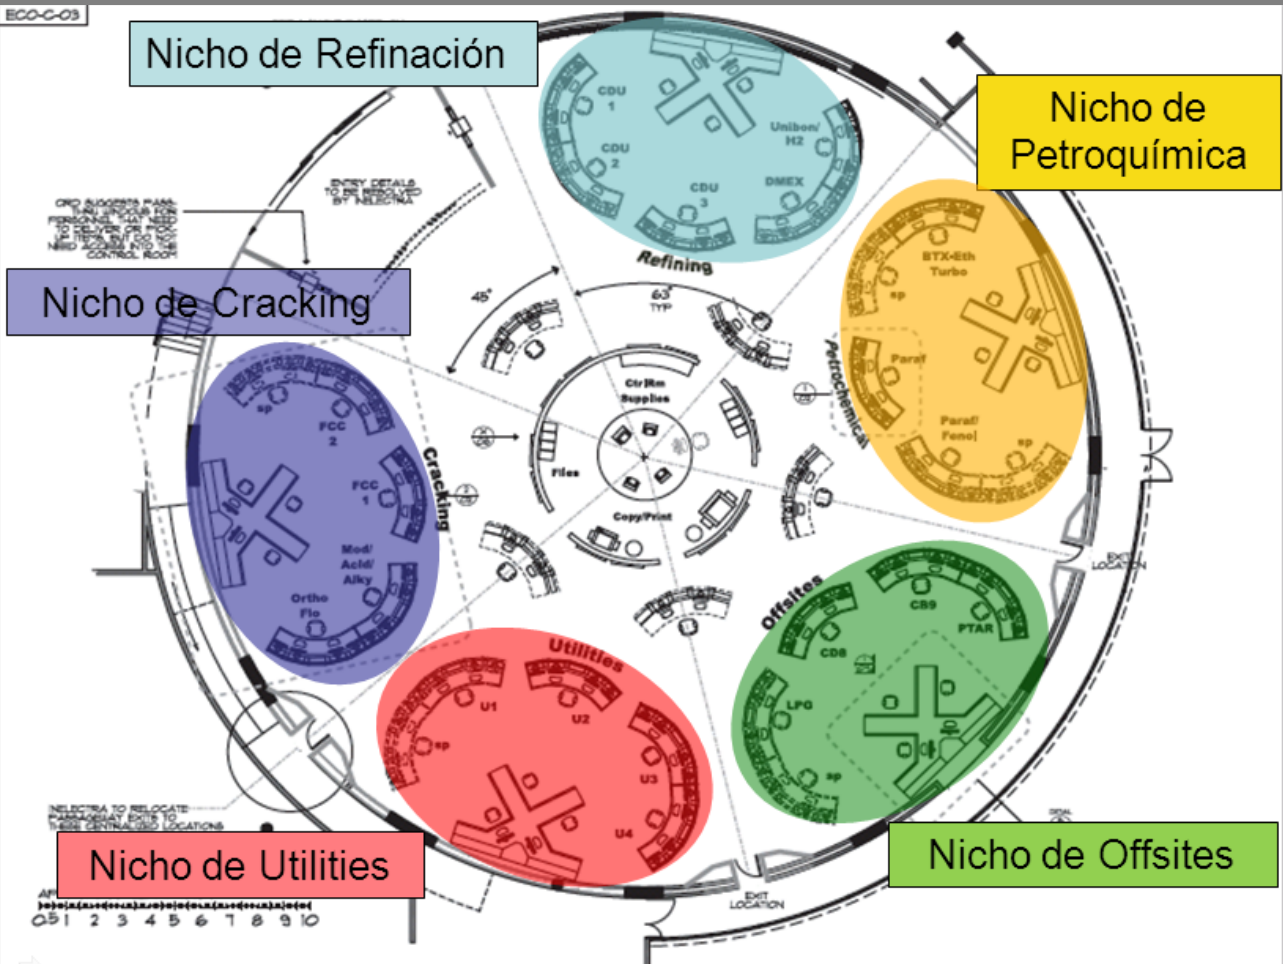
ECO-C-03

Nicho de Refinación

Nicho de Petroquímica

Nicho de Cracking

Nicho de Utilities

Nicho de Offsites

CDU 1

CDU 2

CDU 3

Unibon/ H2

DMEX

Refining

ENTRY DETAILS TO BE RESOLVED BY INELECTRA

CPO SUGGESTS PASS-THRU WINDOW FOR PERSONNEL THAT NEED TO DELIVER OR PICK-UP ITEMS, BUT DO NOT NEED ACCESS INTO THE CONTROL ROOM

45°

63° TYP

BTX-Eth Turbo

sp

Paraf

Paraf/ Fenol

sp

Petrochemical

Ctrl Rm Supplies

Files

Copy/Print

sp

FCC 2

FCC 1

Cracking

Mod/ Acid/ Alky

Ortho Flo

Offsites

CB9

PTAR

CD8

LPG

sp

Utilities

U1

U2

U3

U4

sp

EXIT LOCATION

EXIT LOCATION

INELECTRA TO RELOCATE PASSAGEWAY EXITS TO THESE CENTRALIZED LOCATIONS

0 5 1 2 3 4 5 6 7 8 9 10